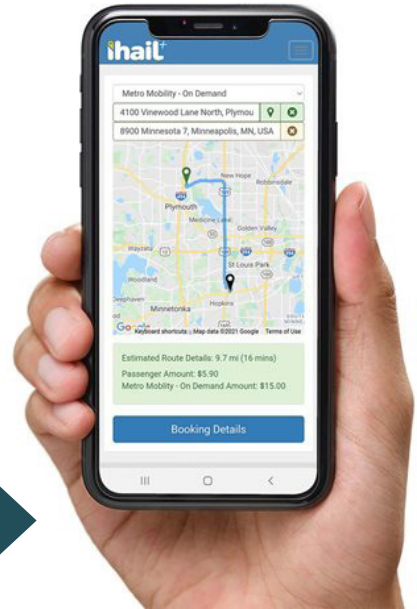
ihail+

Metro Mobility - On Demand

4100 Vinewood Lane North, Plymou

8900 Minnesota 7, Minneapolis, MN, USA

New Hope
Robbinsdale
Plymouth
Medicine Lake
Golden Valley
St Louis Park
Woodland
Deephaven
Minnetonka
Hopkins

Google Keyboard shortcuts Map data ©2021 Google Terms of Use

Estimated Route Details: 9.7 mi (16 mins)

Passenger Amount: $5.90
Metro Mobility - On Demand Amount: $15.00

Booking Details